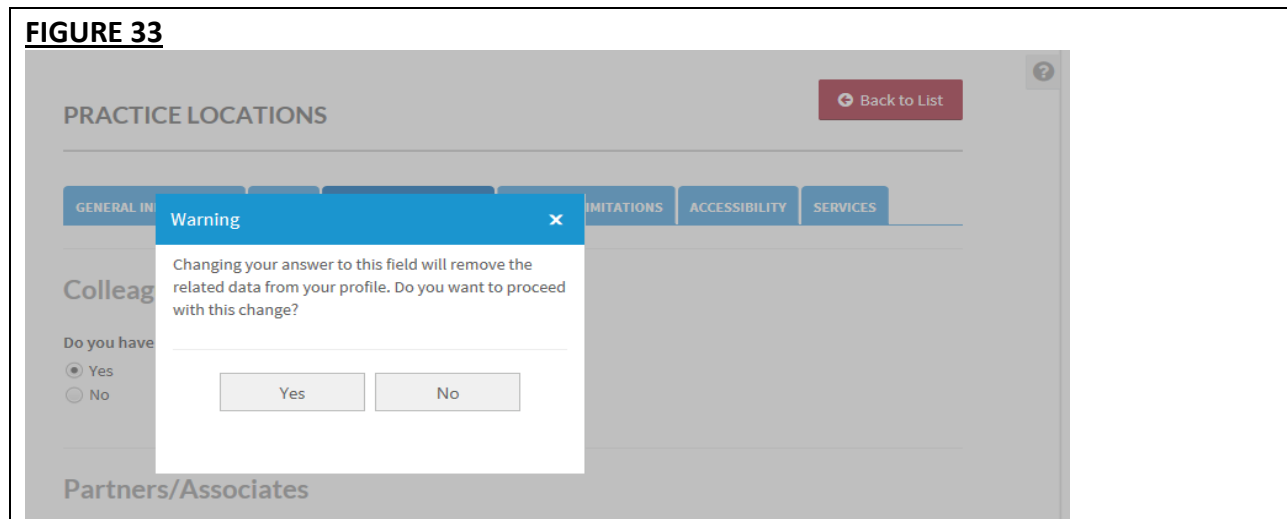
FIGURE 33

PRACTICE LOCATIONS

Back to List

GENERAL IN

IMITATIONS

ACCESSIBILITY

SERVICES

Colleag

Do you have

Yes

No

Warning

Changing your answer to this field will remove the related data from your profile. Do you want to proceed with this change?

Yes

No

Partners/Associates